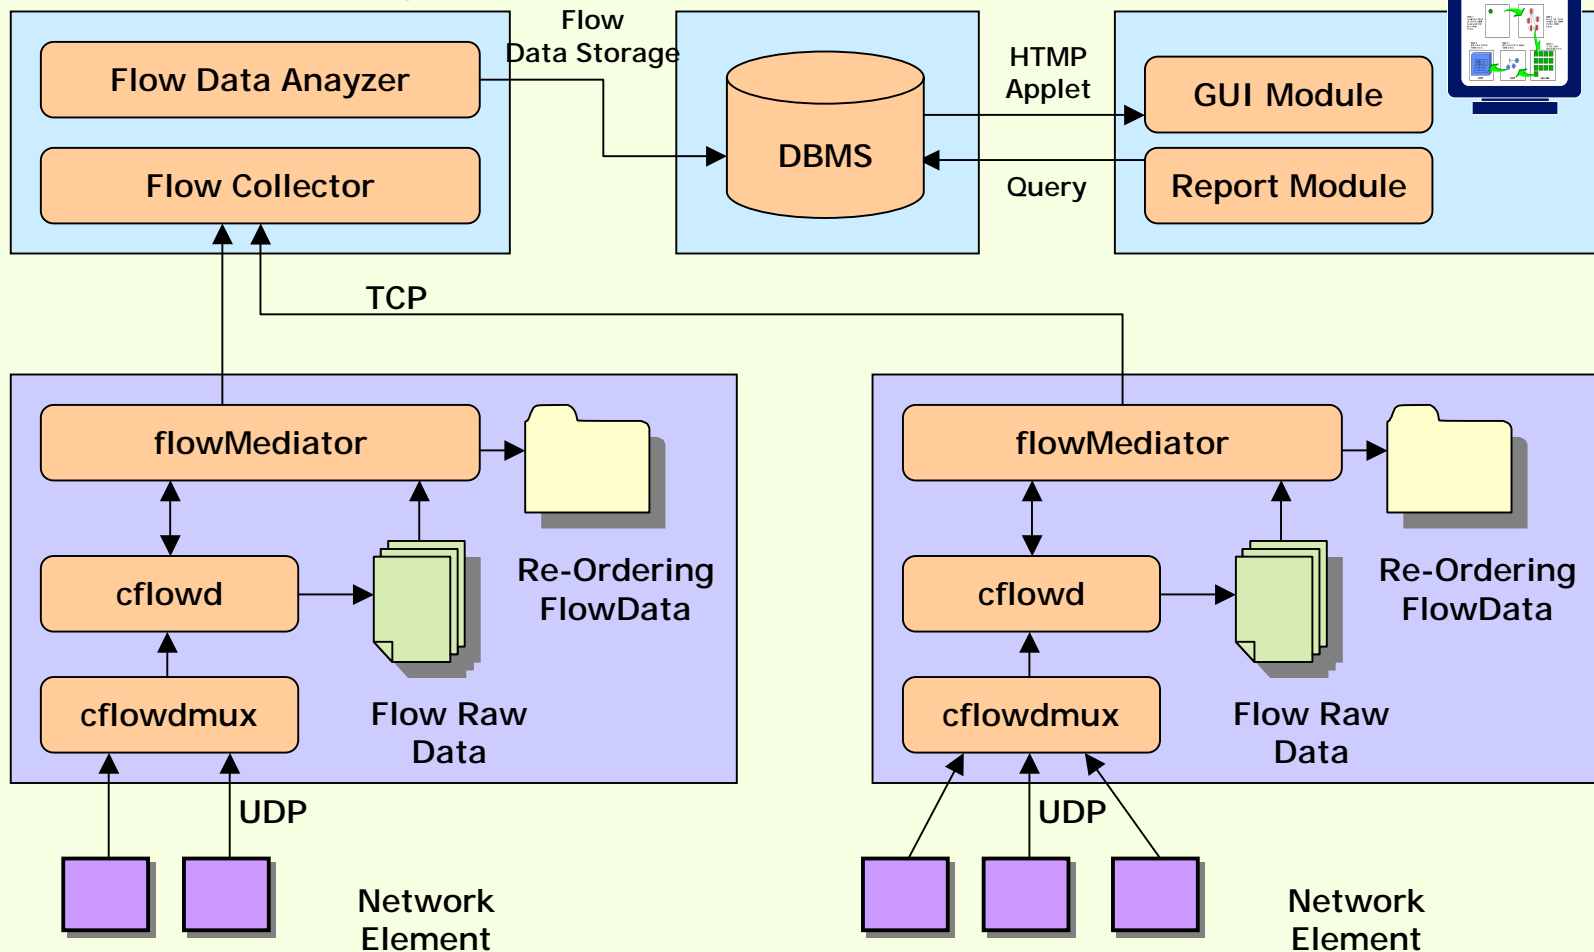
Flow Data Anayzer

Flow Collector

Flow Data Storage

DBMS

HTMP Applet

Query

GUI Module

Report Module

TCP

flowMediator

cflowd

cflowdmux

Re-Ordering FlowData

Flow Raw Data

UDP

Network Element

flowMediator

cflowd

cflowdmux

Re-Ordering FlowData

Flow Raw Data

UDP

Network Element